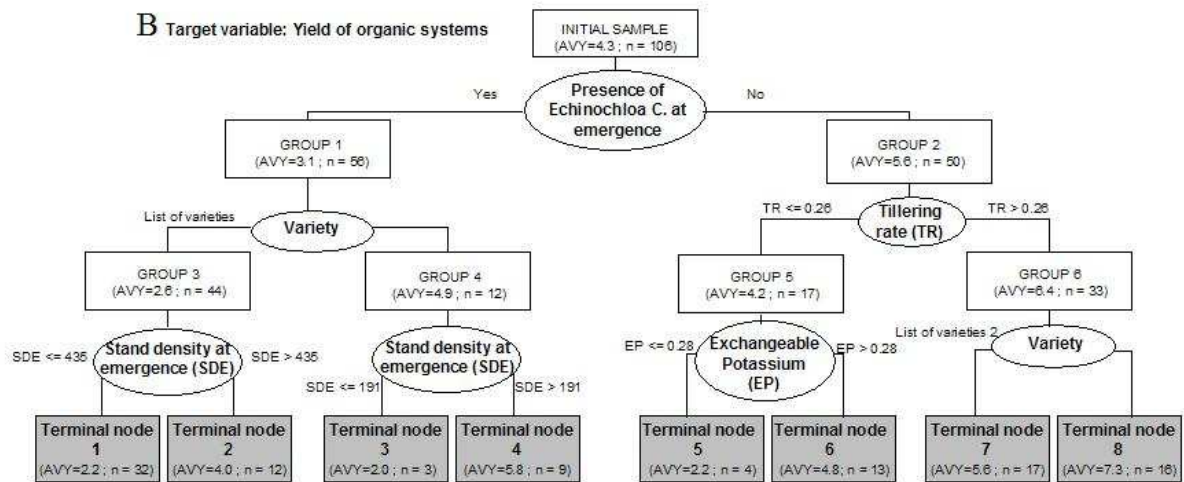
B Target variable: Yield of organic systems

INITIAL SAMPLE
(AVY=4.3 ; n = 106)

Yes

Presence of Echinochloa C. at emergence

No

GROUP 1
(AVY=3.1 ; n = 56)

GROUP 2
(AVY=5.6 ; n = 50)

List of varieties

Variety

TR <= 0.26

Tillering rate (TR)

TR > 0.26

GROUP 3
(AVY=2.6 ; n = 44)

GROUP 4
(AVY=4.9 ; n = 12)

GROUP 5
(AVY=4.2 ; n = 17)

GROUP 6
(AVY=6.4 ; n = 33)

SDE <= 435

Stand density at emergence (SDE)

SDE > 435

Stand density at emergence (SDE)

SDE <= 191

SDE > 191

EP <= 0.28

Exchangeable Potassium (EP)

EP > 0.28

List of varieties 2

Variety

Terminal node 1
(AVY=2.2 ; n = 32)

Terminal node 2
(AVY=4.0 ; n = 12)

Terminal node 3
(AVY=2.0 ; n = 3)

Terminal node 4
(AVY=5.8 ; n = 9)

Terminal node 5
(AVY=2.2 ; n = 4)

Terminal node 6
(AVY=4.8 ; n = 13)

Terminal node 7
(AVY=5.6 ; n = 17)

Terminal node 8
(AVY=7.3 ; n = 16)